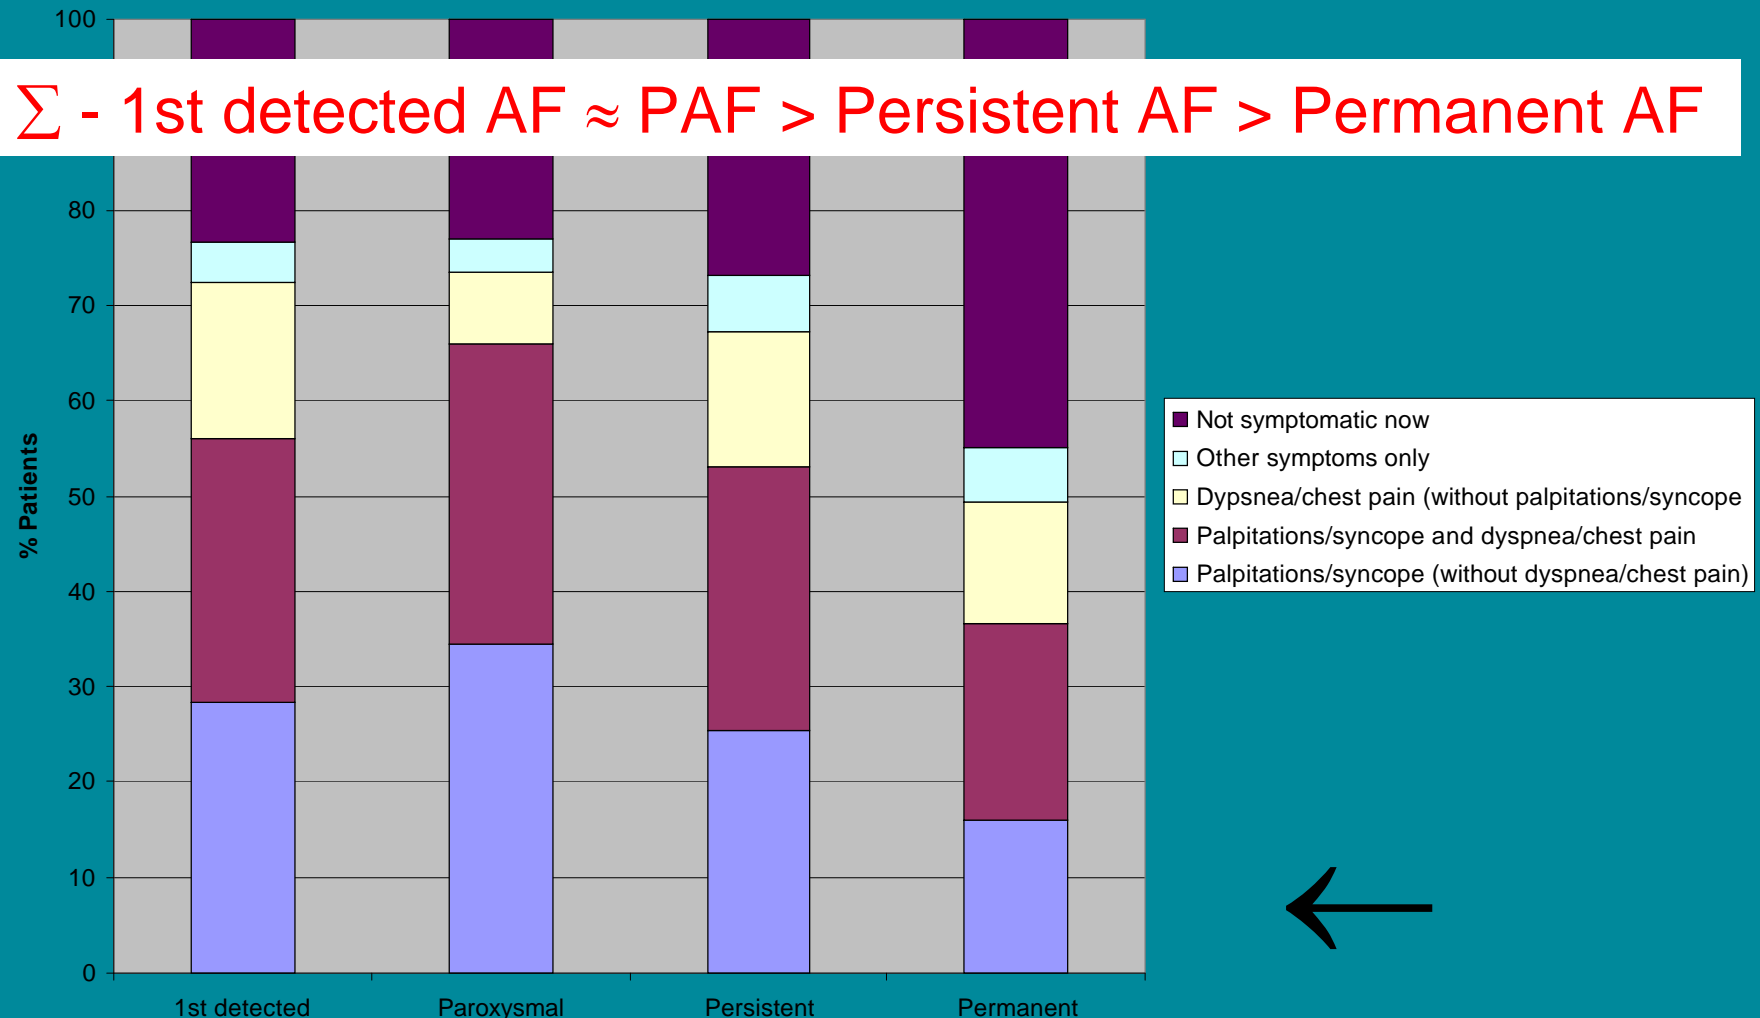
$\sum$ - 1st detected AF $\approx$ PAF > Persistent AF > Permanent AF

100
80
70
60
50
40
30
20
10
0

% Patients

1st detected
Paroxysmal
Persistent
Permanent

Not symptomatic now
Other symptoms only
Dypsnea/chest pain (without palpitations/syncope
Palpitations/syncope and dyspnea/chest pain
Palpitations/syncope (without dyspnea/chest pain)